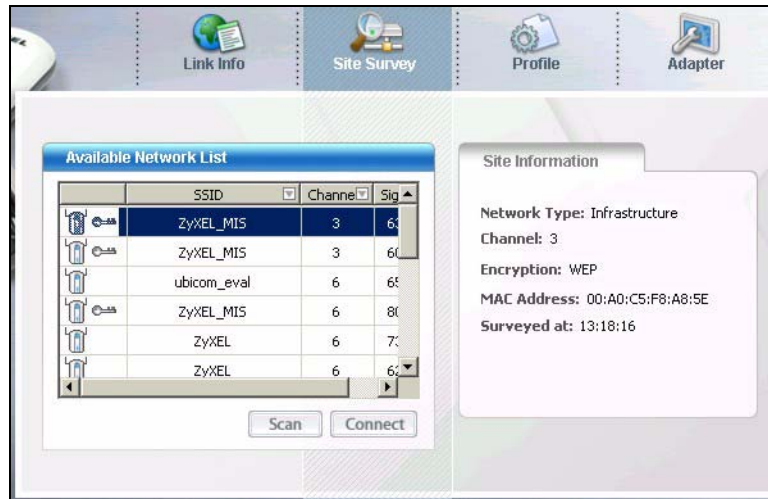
Link Info
Site Survey
Profile
Adapter

Available Network List

|  | SSID | Channe | Sig |
|---|---|---|---|
|  | ZyXEL_MIS | 3 | 6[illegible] |
|  | ZyXEL_MIS | 3 | 6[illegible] |
|  | ubicom_eval | 6 | 6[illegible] |
|  | ZyXEL_MIS | 6 | 8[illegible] |
|  | ZyXEL | 6 | 7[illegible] |
|  | ZyXEL | 6 | 6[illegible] |

Scan
Connect

Site Information

Network Type: Infrastructure
Channel: 3
Encryption: WEP
MAC Address: 00:A0:C5:F8:A8:5E
Surveyed at: 13:18:16